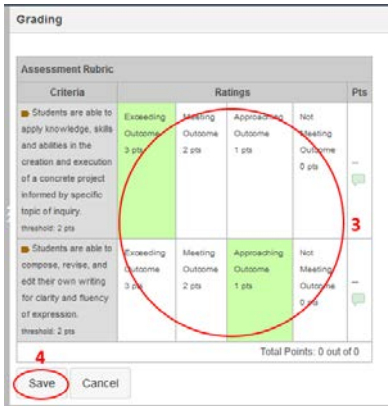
Grading

Assessment Rubric

| Criteria | Ratings | | | | Pts |
|---|---|---|---|---|---|
| Students are able to apply knowledge, skills and abilities in the creation and execution of a concrete project informed by specific topic of inquiry. threshold: 2 pts | Exceeding Outcome 3 pts | Meeting Outcome 2 pts | Approaching Outcome 1 pts | Not Meeting Outcome 0 pts | -- |
| Students are able to compose, revise, and edit their own writing for clarity and fluency of expression. threshold: 2 pts | Exceeding Outcome 3 pts | Meeting Outcome 2 pts | Approaching Outcome 1 pts | Not Meeting Outcome 0 pts | -- |

Total Points: 0 out of 0

3

4

Save Cancel